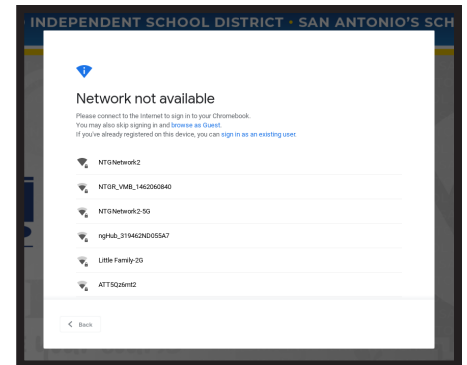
INDEPENDENT SCHOOL DISTRICT · SAN ANTONIO'S SCH

Network not available

Please connect to the Internet to sign in to your Chromebook.
You may also skip signing in and browse as Guest.
If you've already registered on this device, you can sign in as an existing user.

NTGNetwork2

NTGR_VMB_1462060840

NTGNetwork2-5G

ngHub_319462ND055A7

Little Family-2G

ATT5Qz6mt2

Back